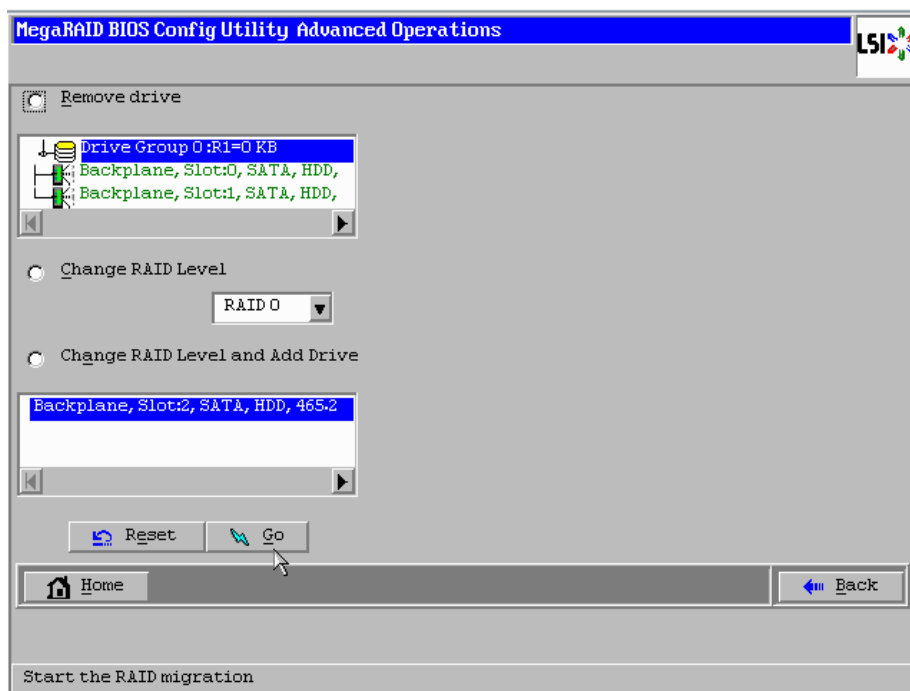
MegaRAID BIOS Config Utility Advanced Operations

LSI

Remove drive

Drive Group 0:R1=0 KB
Backplane, Slot:0, SATA, HDD,
Backplane, Slot:1, SATA, HDD,

Change RAID Level

RAID 0

Change RAID Level and Add Drive

Backplane, Slot:2, SATA, HDD, 465.2

Reset

Go

Home

Back

Start the RAID migration